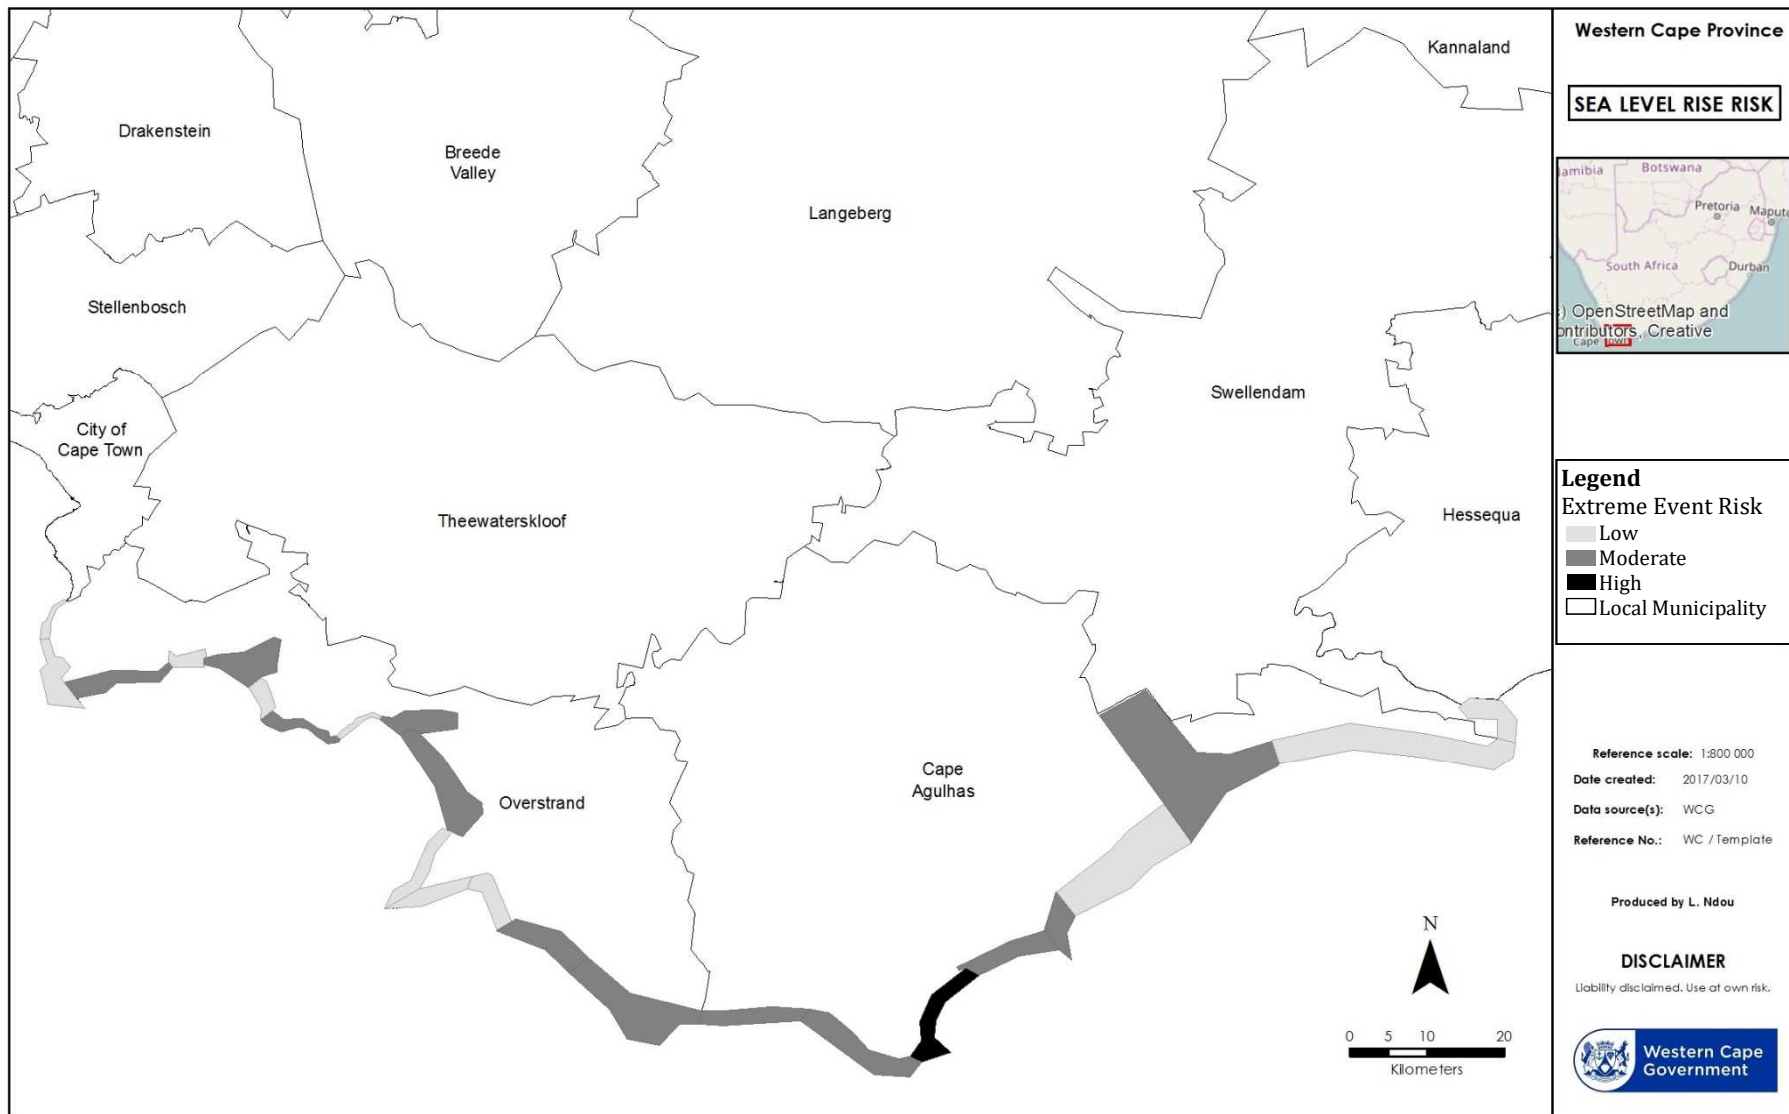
Drakenstein

Breede Valley

Langeberg

Kannaland

Stellenbosch

City of Cape Town

Theewaterskloof

Swellendam

Hessequa

Overstrand

Cape Agulhas

N

0 5 10 20
Kilometers

Western Cape Province

SEA LEVEL RISE RISK

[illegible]amibia Botswana Pretoria Maputo South Africa Durban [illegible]) OpenStreetMap and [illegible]ntributors, Creative Cape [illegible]

Legend
Extreme Event Risk
Low
Moderate
High
Local Municipality

Reference scale: 1:800 000
Date created: 2017/03/10
Data source(s): WCG
Reference No.: WC / Template

Produced by L. Ndou

DISCLAIMER
Liability disclaimed. Use at own risk.

Western Cape Government